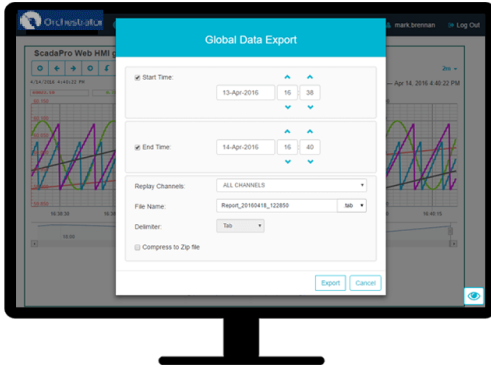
Orchestrator

mark.brennan

Log Out

ScadaPro Web HMI

4/14/2016 4:40:22 PM

Apr 14, 2016 4:40:22 PM

Global Data Export

Start Time:

13-Apr-2016

16

38

End Time:

14-Apr-2016

16

40

Replay Channels:

ALL CHANNELS

File Name:

Report_20160418_122850

tab

Delimiter:

Tab

Compress to Zip file

Export

Cancel